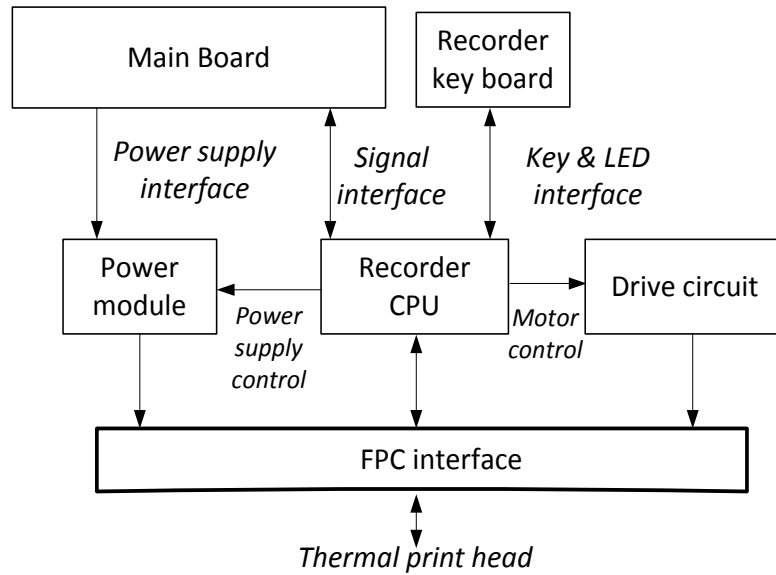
Main Board

Recorder key board

Power supply interface

Signal interface

Key & LED interface

Power module

Recorder CPU

Drive circuit

Power supply control

Motor control

FPC interface

Thermal print head